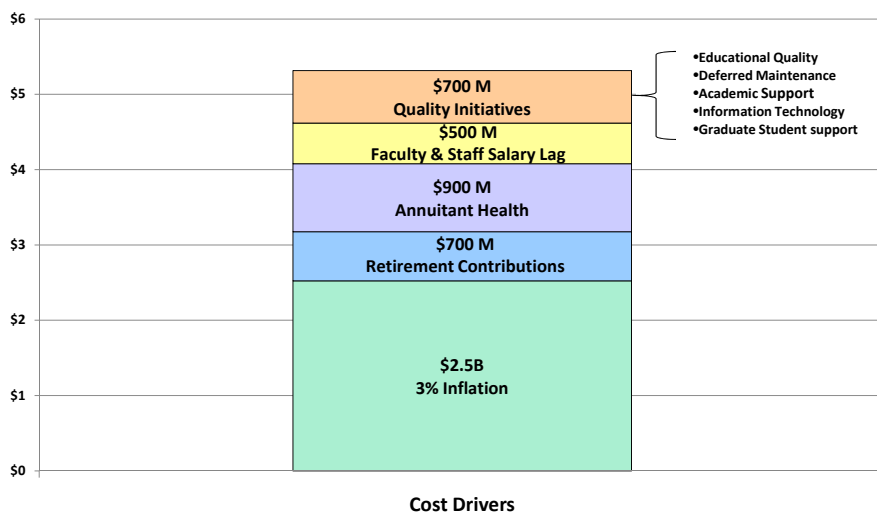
$6
$5
$4
$3
$2
$1
$0

$700 M
Quality Initiatives

$500 M
Faculty & Staff Salary Lag

$900 M
Annuitant Health

$700 M
Retirement Contributions

$2.5B
3% Inflation

•Educational Quality
•Deferred Maintenance
•Academic Support
•Information Technology
•Graduate Student support

Cost Drivers